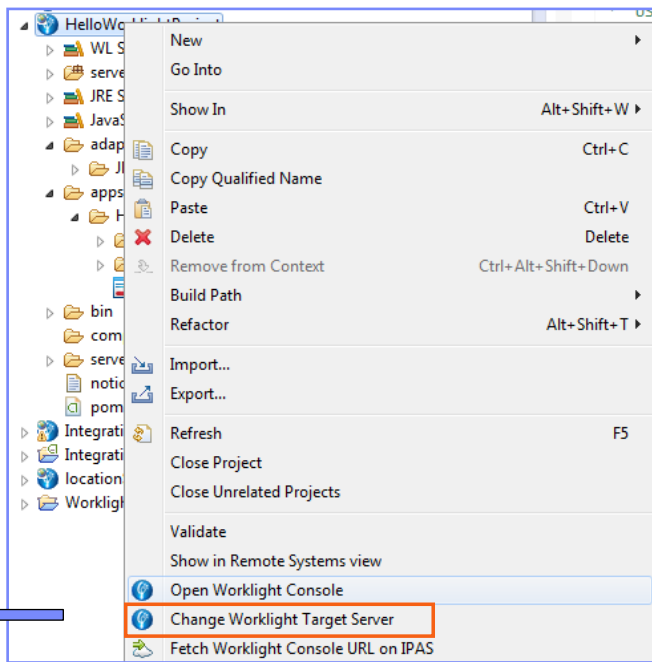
HelloWo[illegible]
WL S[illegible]
serve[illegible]
JRE S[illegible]
JavaS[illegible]
adap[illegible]
JI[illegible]
apps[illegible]
H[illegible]
bin
com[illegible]
serve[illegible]
notic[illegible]
pom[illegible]
Integrati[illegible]
Integrati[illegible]
location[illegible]
Worklight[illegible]

New
Go Into
Show In Alt+Shift+W
Copy Ctrl+C
Copy Qualified Name
Paste Ctrl+V
Delete Delete
Remove from Context Ctrl+Alt+Shift+Down
Build Path
Refactor Alt+Shift+T
Import...
Export...
Refresh F5
Close Project
Close Unrelated Projects
Validate
Show in Remote Systems view
Open Worklight Console
Change Worklight Target Server
Fetch Worklight Console URL on IPAS